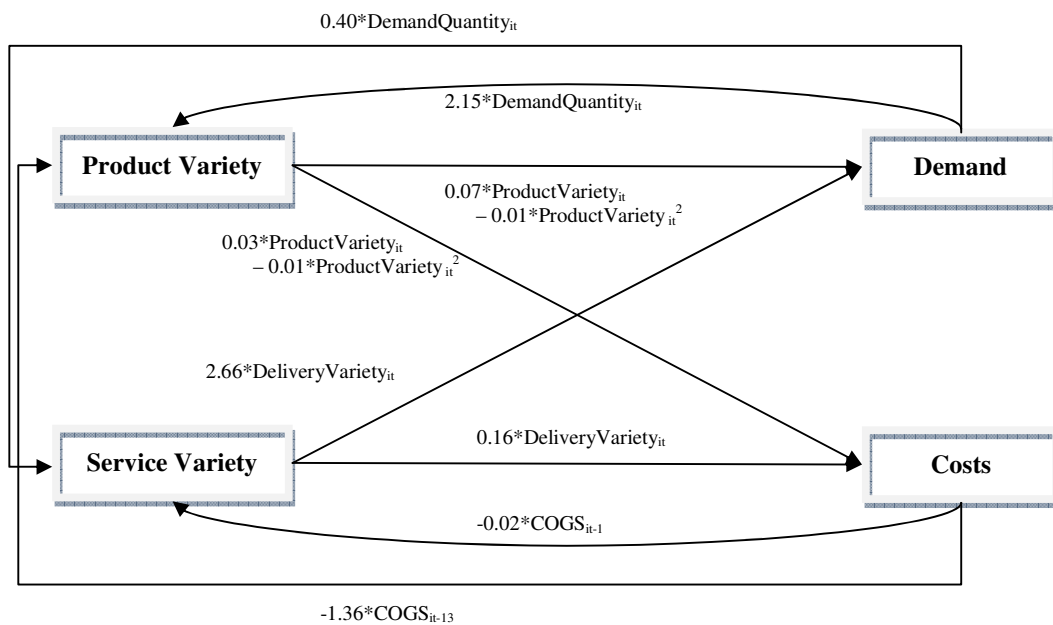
0.40*DemandQuantity$_{it}$

2.15*DemandQuantity$_{it}$

Product Variety

Demand

0.07*ProductVariety$_{it}$ – 0.01*ProductVariety$_{it}^{2}$

0.03*ProductVariety$_{it}$ – 0.01*ProductVariety$_{it}^{2}$

2.66*DeliveryVariety$_{it}$

0.16*DeliveryVariety$_{it}$

Service Variety

Costs

-0.02*COGS$_{it-1}$

-1.36*COGS$_{it-13}$